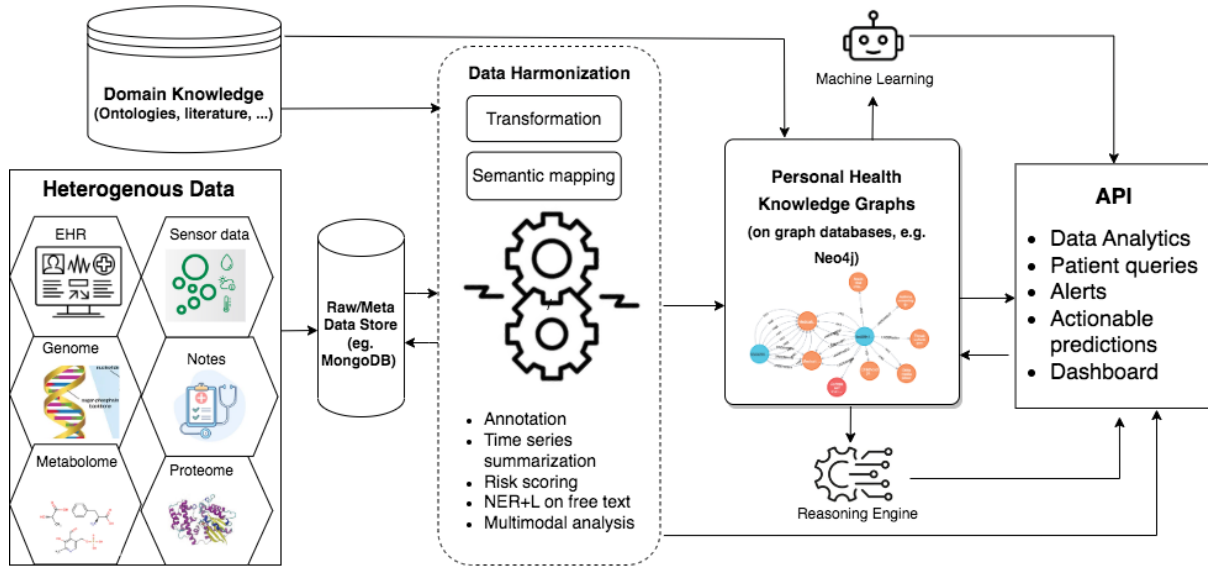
Domain Knowledge
(Ontologies, literature, ...)

Heterogenous Data

EHR

Sensor data

Genome

Notes

Metabolome

Proteome

Raw/Meta Data Store (eg. MongoDB)

Data Harmonization

Transformation

Semantic mapping

- Annotation
- Time series summarization
- Risk scoring
- NER+L on free text
- Multimodal analysis

Machine Learning

Personal Health Knowledge Graphs
(on graph databases, e.g. Neo4j)

Reasoning Engine

API

- Data Analytics
- Patient queries
- Alerts
- Actionable predictions
- Dashboard